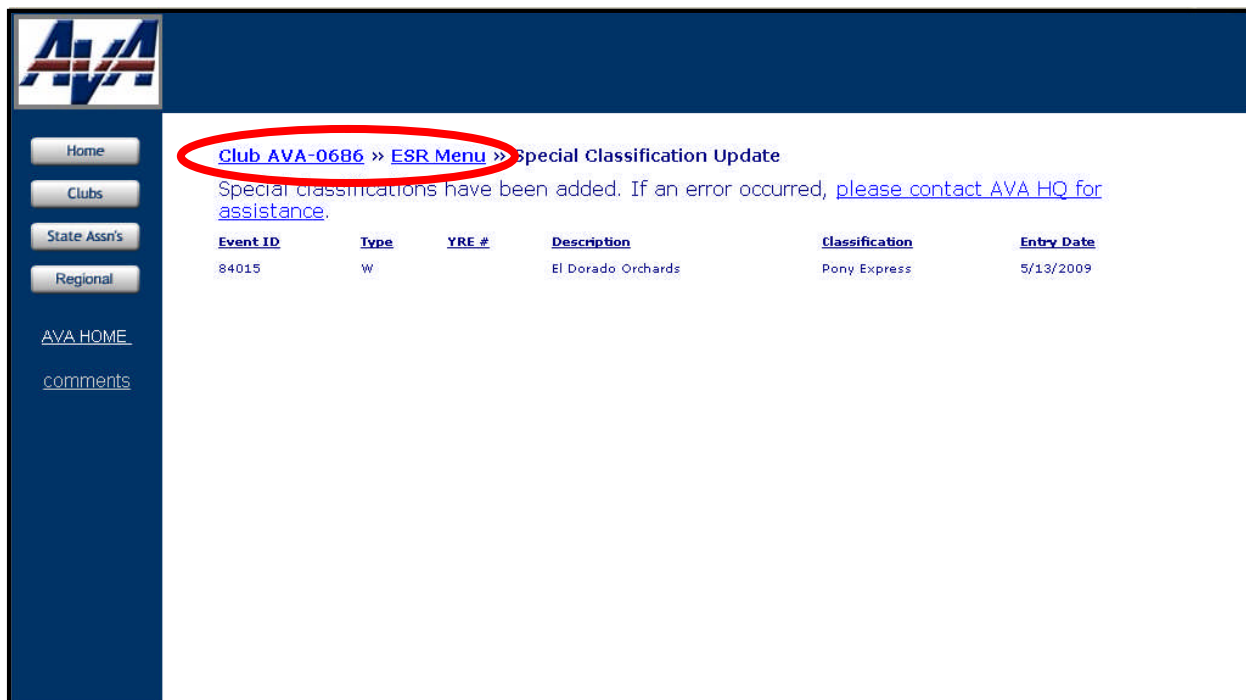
AVA

Home

Clubs

State Assn's

Regional

AVA HOME

comments

Club AVA-0686 » ESR Menu » Special Classification Update

Special classifications have been added. If an error occurred, please contact AVA HQ for assistance.

| Event ID | Type | YRE # | Description | Classification | Entry Date |
|---|---|---|---|---|---|
| 84015 | W | | El Dorado Orchards | Pony Express | 5/13/2009 |